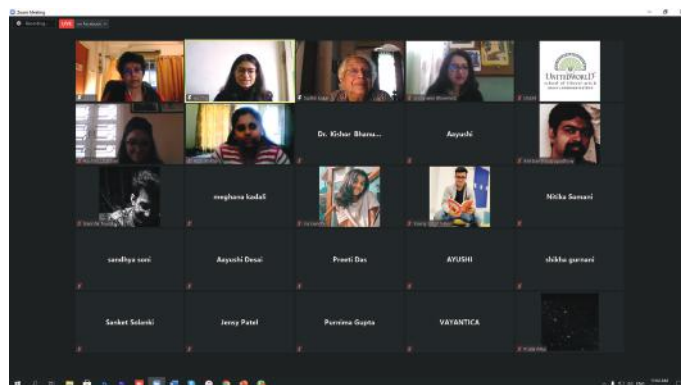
Zoom Meeting

Recording LIVE on Facebook

UNITEDWORLD

Dr. Kishor Bhanu...

Aayushi

meghana kodali

Nitika Samani

sandhya soni

Aayushi Desai

Preeti Das

AYUSHI

shikha gurnani

Sanket Solanki

Jenny Patel

Purnima Gupta

VAYANTICA